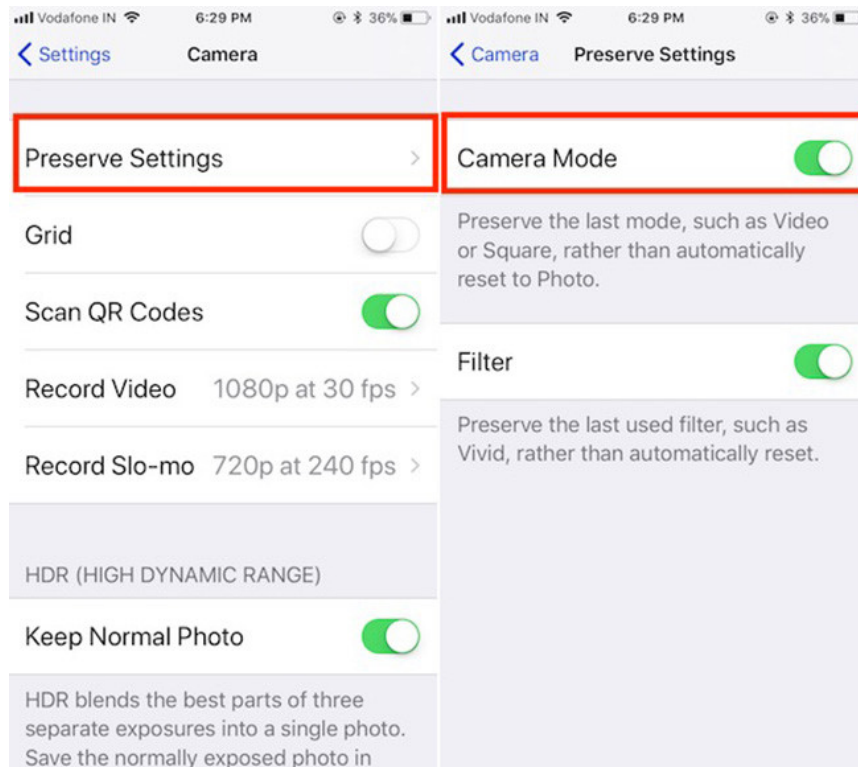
Vodafone IN 6:29 PM 36%

Settings Camera

Preserve Settings

Grid

Scan QR Codes

Record Video 1080p at 30 fps

Record Slo-mo 720p at 240 fps

HDR (HIGH DYNAMIC RANGE)

Keep Normal Photo

HDR blends the best parts of three separate exposures into a single photo. Save the normally exposed photo in

Vodafone IN 6:29 PM 36%

Camera Preserve Settings

Camera Mode

Preserve the last mode, such as Video or Square, rather than automatically reset to Photo.

Filter

Preserve the last used filter, such as Vivid, rather than automatically reset.